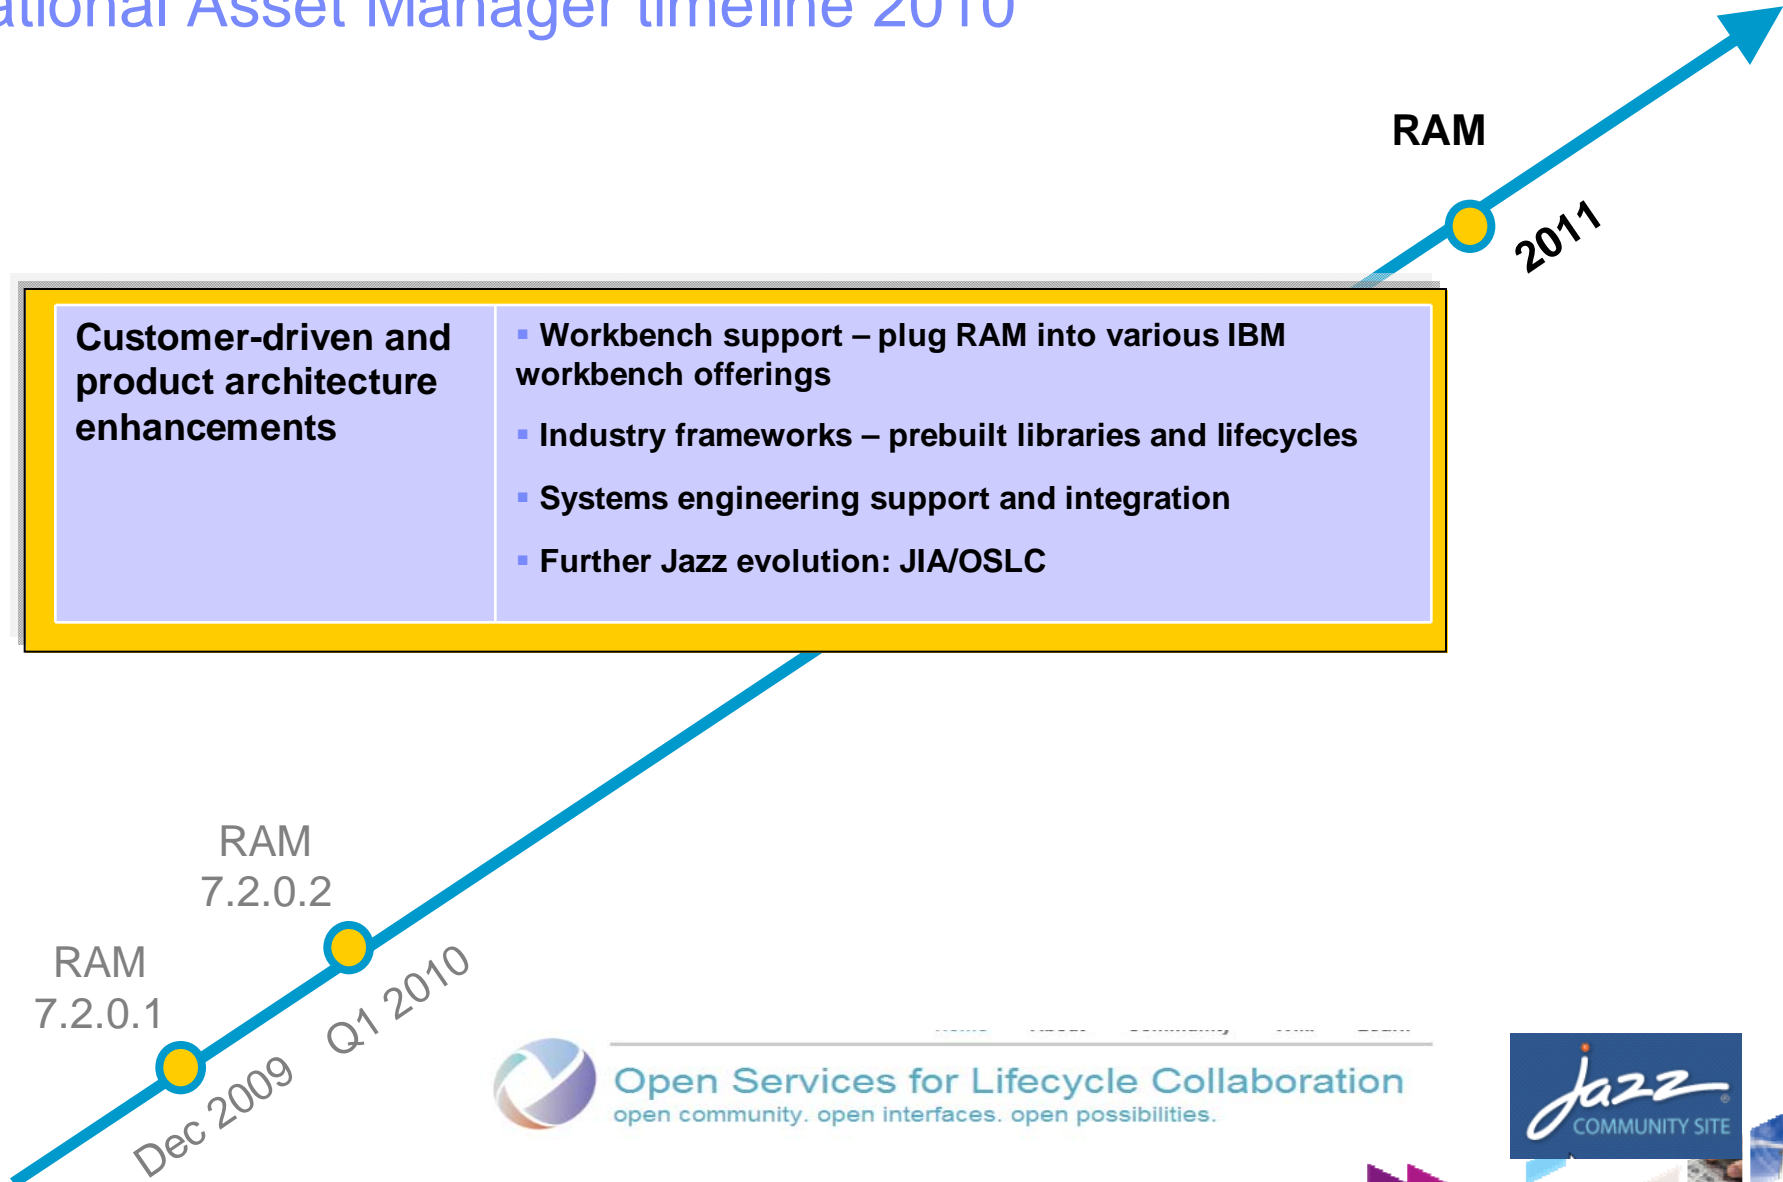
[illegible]tional Asset Manager timeline 2010

RAM

2011

| Customer-driven and product architecture enhancements | ▪ Workbench support – plug RAM into various IBM workbench offerings<br>▪ Industry frameworks – prebuilt libraries and lifecycles<br>▪ Systems engineering support and integration<br>▪ Further Jazz evolution: JIA/OSLC |
|---|---|

RAM 7.2.0.2

RAM 7.2.0.1

Q1 2010

Dec 2009

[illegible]

Open Services for Lifecycle Collaboration
open community. open interfaces. open possibilities.

Jazz COMMUNITY SITE